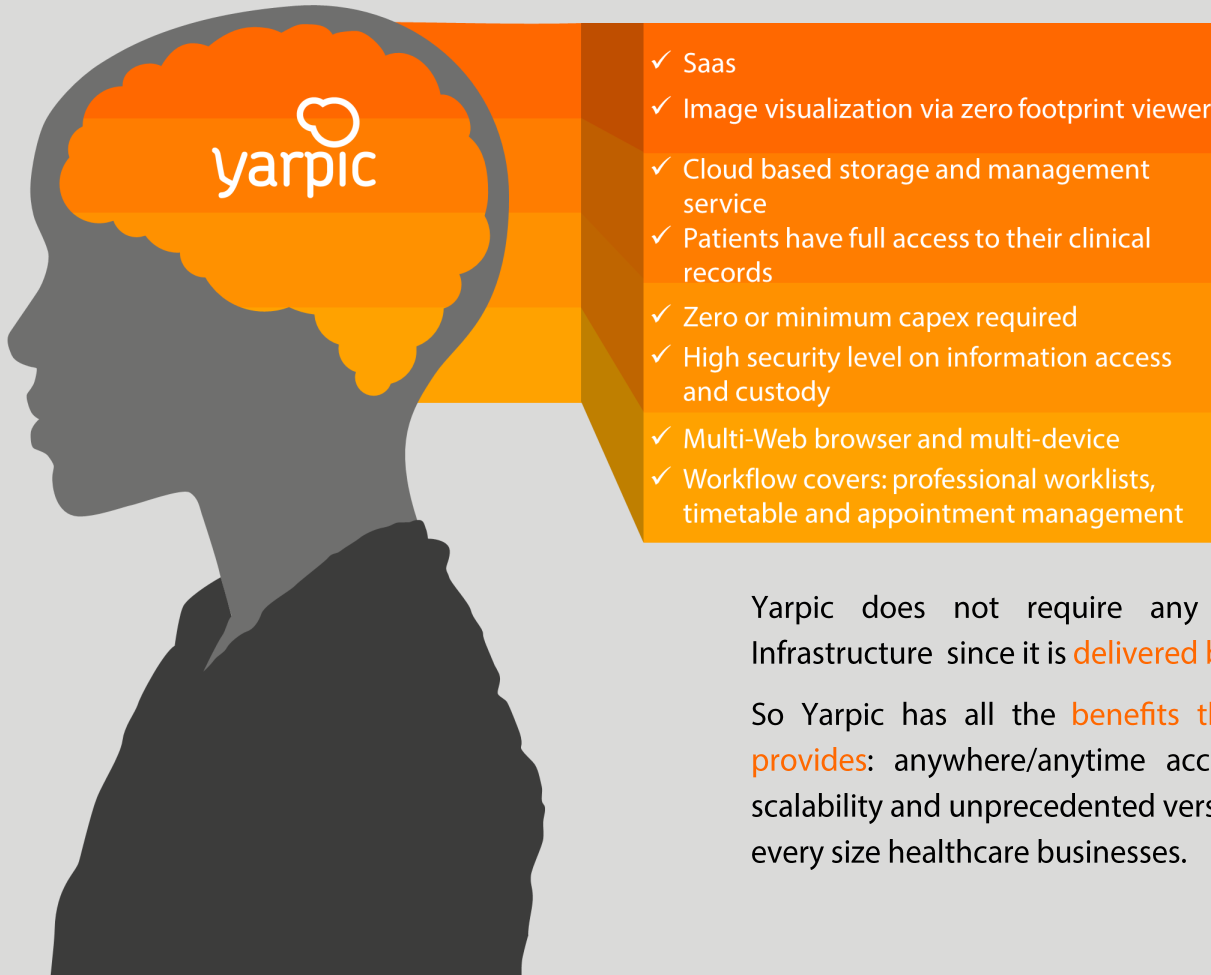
yarpic

✓ Saas
✓ Image visualization via zero footprint viewer
✓ Cloud based storage and management service
✓ Patients have full access to their clinical records
✓ Zero or minimum capex required
✓ High security level on information access and custody
✓ Multi-Web browser and multi-device
✓ Workflow covers: professional worklists, timetable and appointment management

Yarpic does not require any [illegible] Infrastructure since it is delivered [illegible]

So Yarpic has all the benefits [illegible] provides: anywhere/anytime acc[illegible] scalability and unprecedented vers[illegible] every size healthcare businesses.